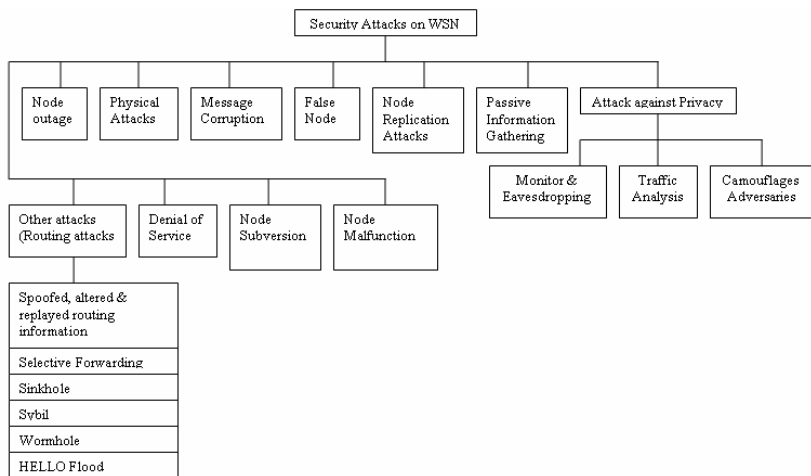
Security Attacks on WSN

Node outage

Physical Attacks

Message Corruption

False Node

Node Replication Attacks

Passive Information Gathering

Attack against Privacy

Monitor & Eavesdropping

Traffic Analysis

Camouflages Adversaries

Other attacks (Routing attacks

Denial of Service

Node Subversion

Node Malfunction

Spoofed, altered & replayed routing information

Selective Forwarding

Sinkhole

Sybil

Wormhole

HELLO Flood